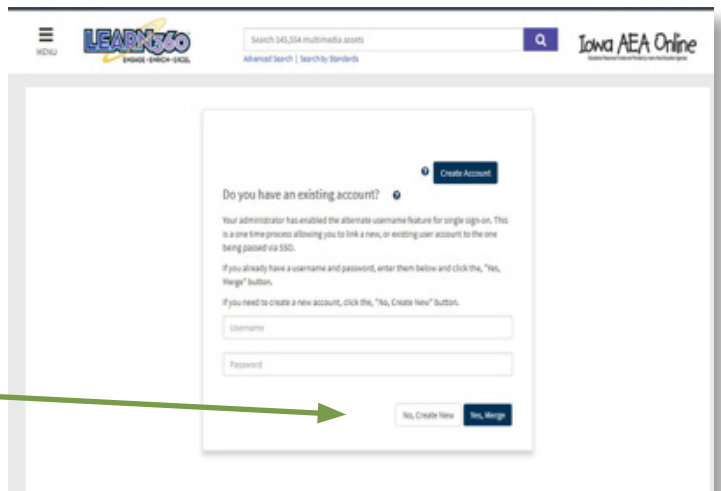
MENU

LEARN360
ENGAGE • ENRICH • EXCEL

Search 145,554 multimedia assets

Advanced Search | Search by Standards

Iowa AEA Online

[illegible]

Create Account

Do you have an existing account?

Your administrator has enabled the alternate username feature for single sign-on. This is a one time process allowing you to link a new, or existing user account to the one being passed via SSO.

If you already have a username and password, enter them below and click the, "Yes, Merge" button.

If you need to create a new account, click the, "No, Create New" button.

Username

Password

No, Create New

Yes, Merge